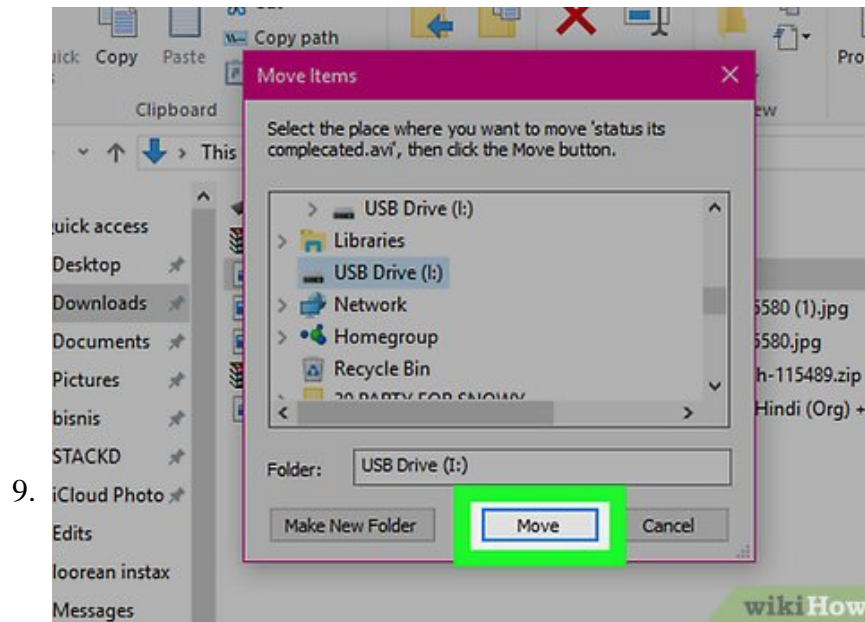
uick Copy Paste

Copy path

Clipboard

Pro

ew

This

uick access
Desktop
Downloads
Documents
Pictures
bisnis
STACKD
iCloud Photo
Edits
loorean instax
Messages

5580 (1).jpg
5580.jpg
h-115489.zip
Hindi (Org) +

Move Items

Select the place where you want to move 'status its complecated.avi', then click the Move button.

USB Drive (I:)
Libraries
USB Drive (I:)
Network
Homegroup
Recycle Bin
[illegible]

Folder: USB Drive (I:)

Make New Folder
Move
Cancel

9.

wikiHow